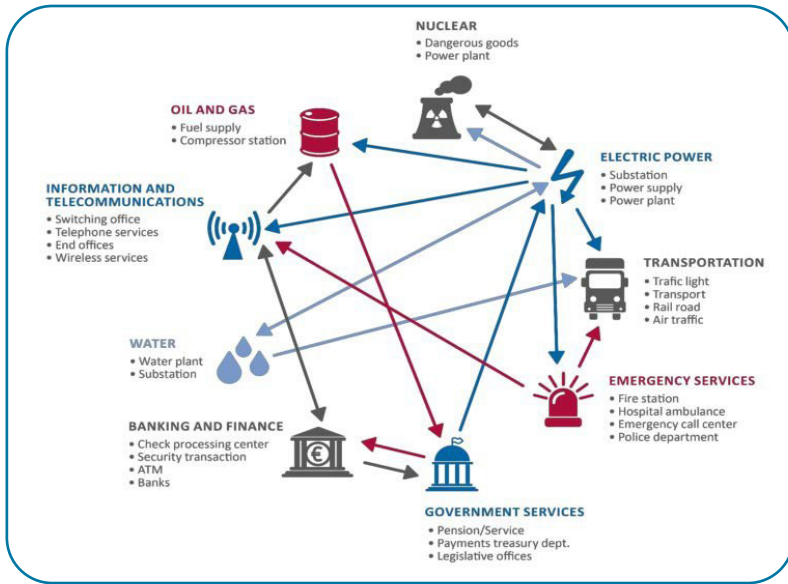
NUCLEAR
• Dangerous goods
• Power plant

OIL AND GAS
• Fuel supply
• Compressor station

ELECTRIC POWER
• Substation
• Power supply
• Power plant

INFORMATION AND TELECOMMUNICATIONS
• Switching office
• Telephone services
• End offices
• Wireless services

TRANSPORTATION
• Trafic light
• Transport
• Rail road
• Air traffic

WATER
• Water plant
• Substation

EMERGENCY SERVICES
• Fire station
• Hospital ambulance
• Emergency call center
• Police department

BANKING AND FINANCE
• Check processing center
• Security transaction
• ATM
• Banks

€

GOVERNMENT SERVICES
• Pension/Service
• Payments treasury dept.
• Legislative offices